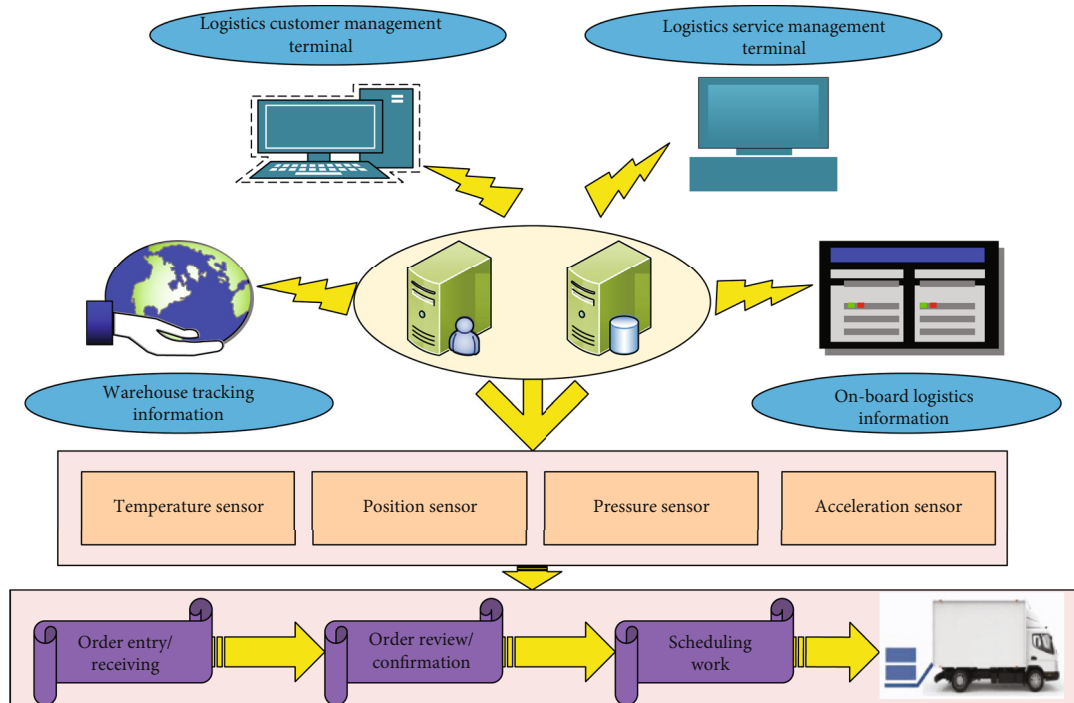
Logistics customer management terminal

Logistics service management terminal

Warehouse tracking information

On-board logistics information

Temperature sensor

Position sensor

Pressure sensor

Acceleration sensor

Order entry/ receiving

Order review/ confirmation

Scheduling work